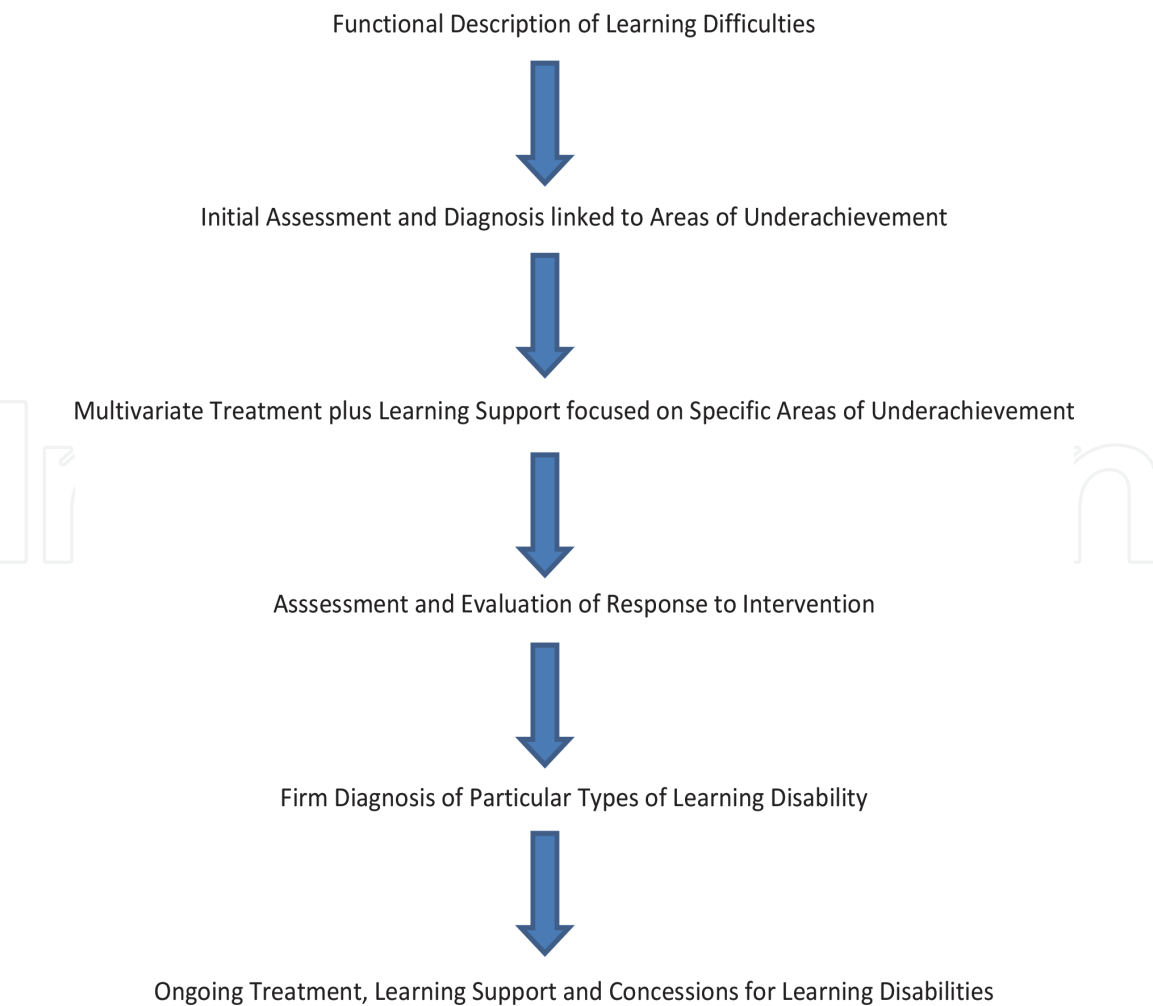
Functional Description of Learning Difficulties

Initial Assessment and Diagnosis linked to Areas of Underachievement

Multivariate Treatment plus Learning Support focused on Specific Areas of Underachievement

Asssessment and Evaluation of Response to Intervention

Firm Diagnosis of Particular Types of Learning Disability

Ongoing Treatment, Learning Support and Concessions for Learning Disabilities